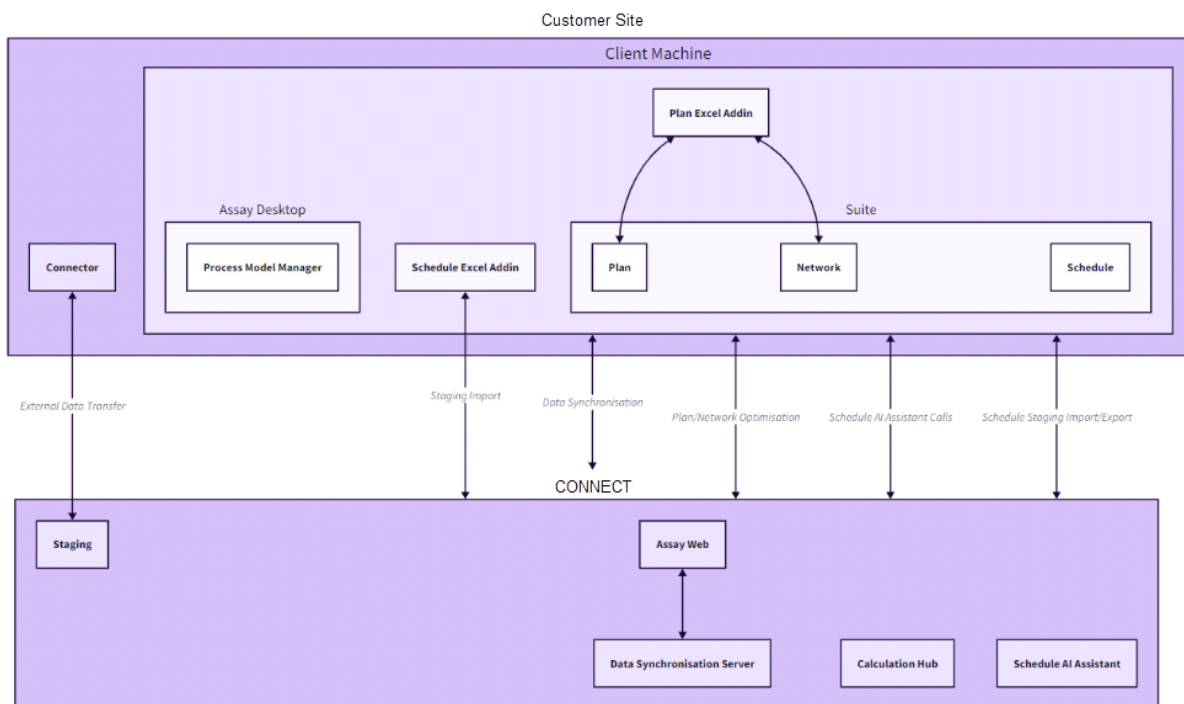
Customer Site

Client Machine

Plan Excel Addin

Assay Desktop

Suite

Connector

Process Model Manager

Schedule Excel Addin

Plan

Network

Schedule

External Data Transfer

Staging Import

Data Synchronisation

Plan/Network Optimisation

Schedule AI Assistant Calls

Schedule Staging Import/Export

CONNECT

Staging

Assay Web

Data Synchronisation Server

Calculation Hub

Schedule AI Assistant